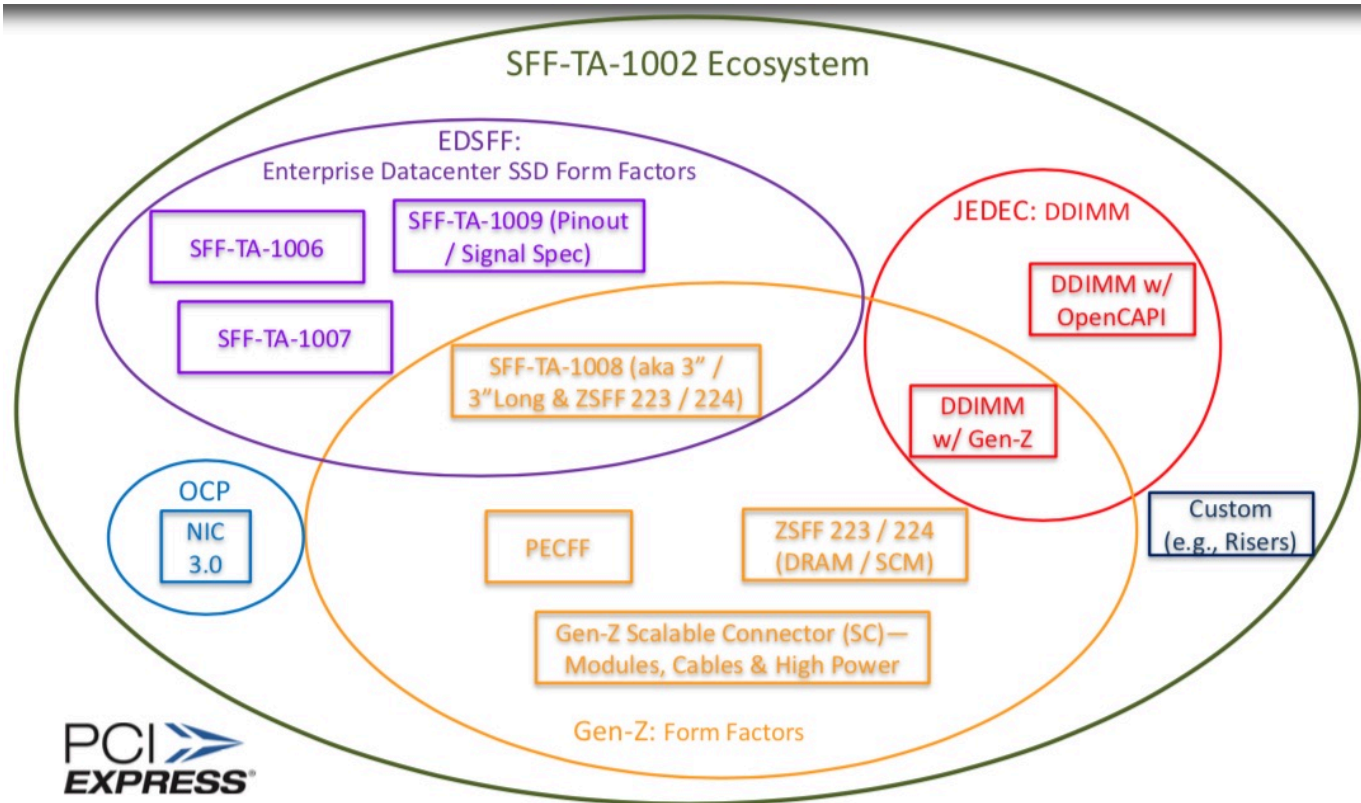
SFF-TA-1002 Ecosystem

EDSFF:
Enterprise Datacenter SSD Form Factors

SFF-TA-1006

SFF-TA-1009 (Pinout / Signal Spec)

SFF-TA-1007

SFF-TA-1008 (aka 3" / 3"Long & ZSFF 223 / 224)

JEDEC: DDIMM

DDIMM w/ OpenCAPI

DDIMM w/ Gen-Z

OCP

NIC 3.0

PECFF

ZSFF 223 / 224 (DRAM / SCM)

Custom (e.g., Risers)

Gen-Z Scalable Connector (SC)— Modules, Cables & High Power

Gen-Z: Form Factors

PCI EXPRESS